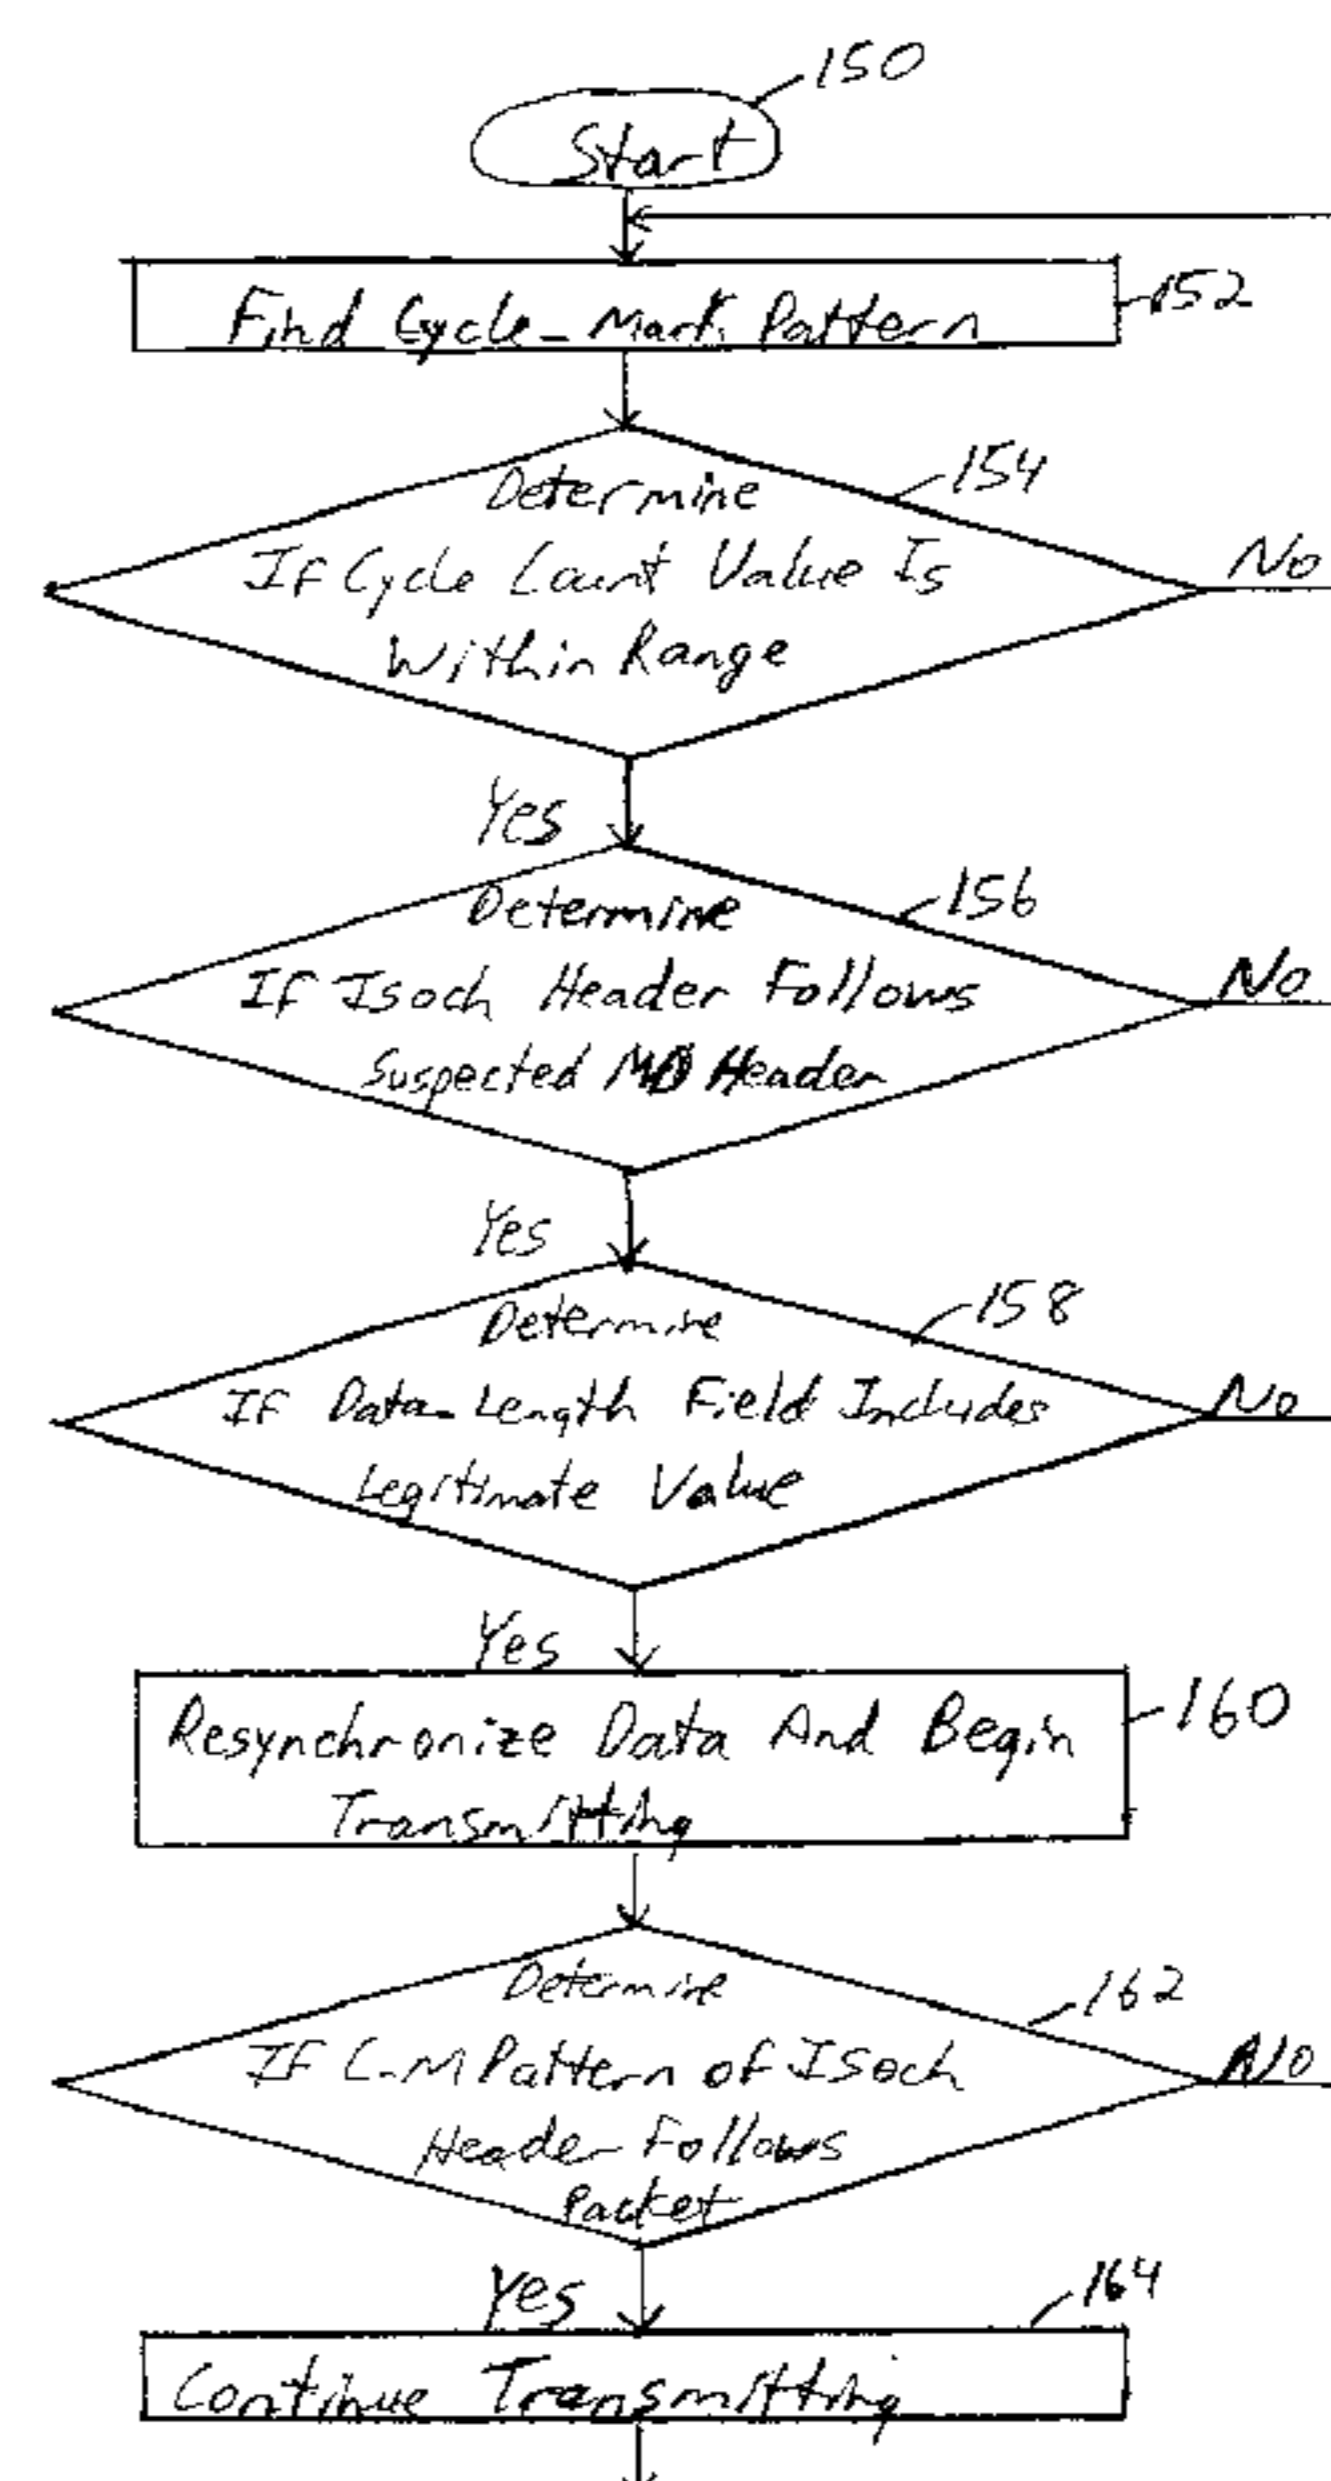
150
Start

Find Cycle_Mark Pattern
152

154
Determine If Cycle Count Value Is Within Range
No
Yes

156
Determine If Isoch Header Follows Suspected MB Header
No
Yes

158
Determine If Data Length Field Includes Legitimate Value
No
Yes

Resynchronize Data And Begin Transmitting
160

162
Determine If C-M Pattern of Isoch Header Follows Packet
NO
Yes

164
Continue Transmitting